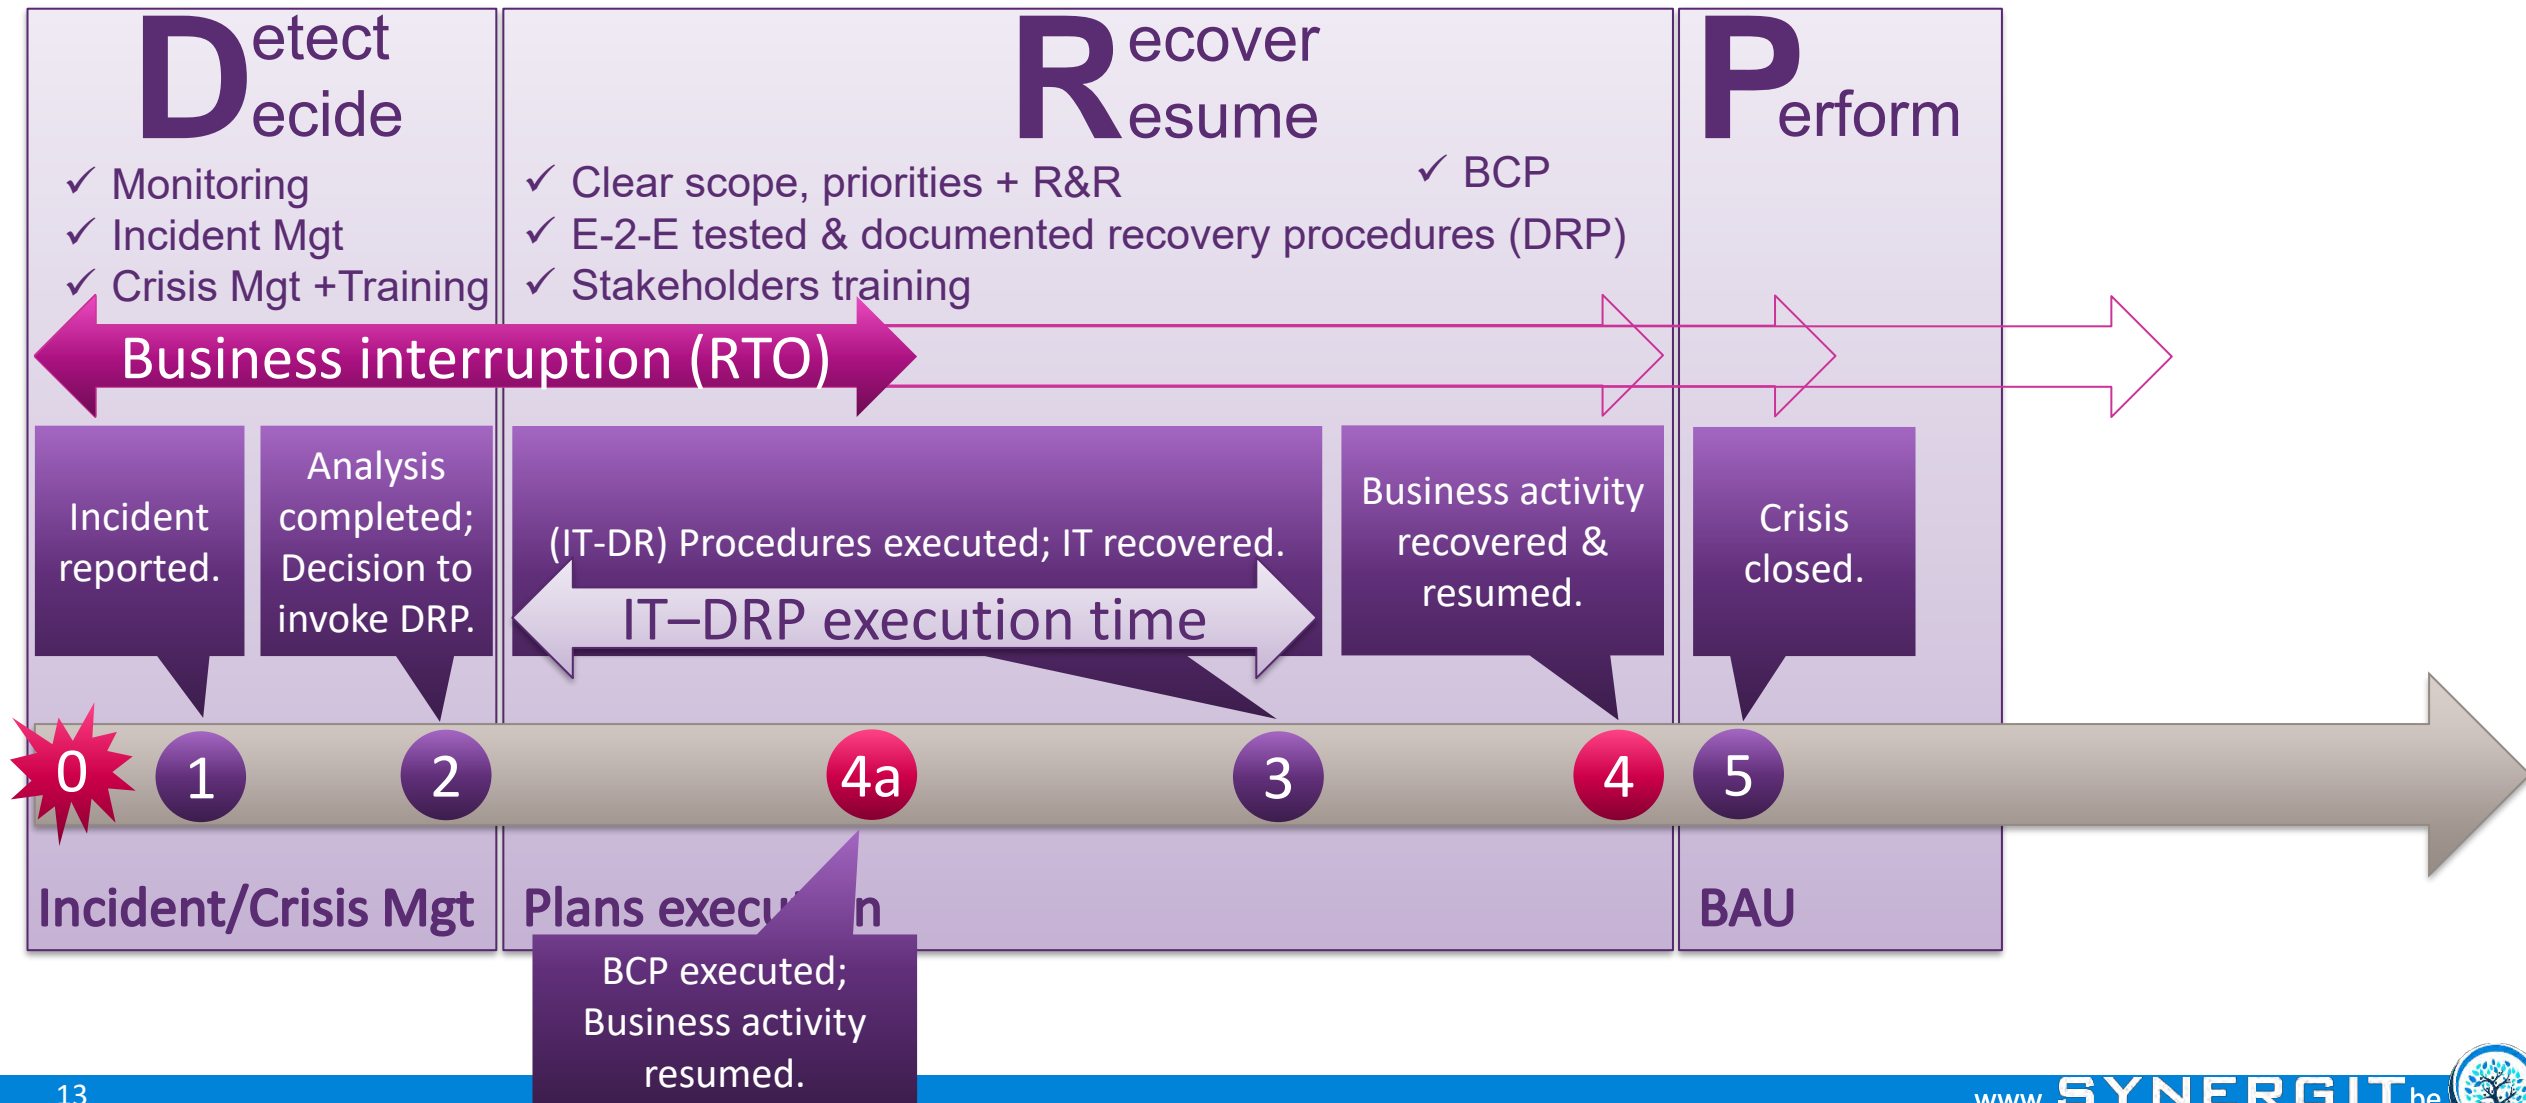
Detect
Decide

✓ Monitoring
✓ Incident Mgt
✓ Crisis Mgt +Training

Recover
Resume

✓ Clear scope, priorities + R&R
✓ BCP
✓ E-2-E tested & documented recovery procedures (DRP)
✓ Stakeholders training

Perform

Business interruption (RTO)

Incident reported.

Analysis completed; Decision to invoke DRP.

(IT-DR) Procedures executed; IT recovered.

IT–DRP execution time

Business activity recovered & resumed.

Crisis closed.

0 1 2 4a 3 4 5

Incident/Crisis Mgt

Plans execu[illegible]n

BAU

BCP executed; Business activity resumed.

13

www.SYNERGIT.be